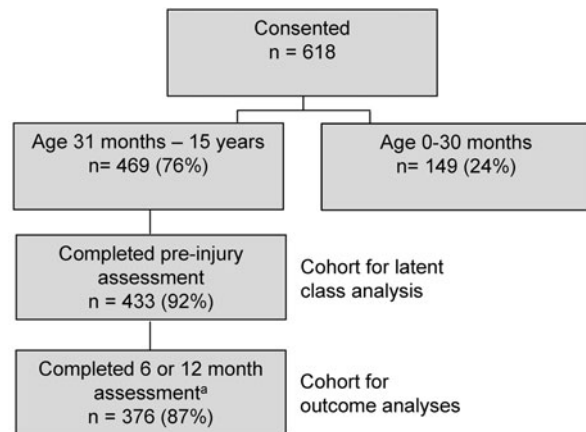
Consented
n = 618

Age 31 months – 15 years
n= 469 (76%)

Age 0-30 months
n= 149 (24%)

Completed pre-injury assessment
n = 433 (92%)

Cohort for latent class analysis

Completed 6 or 12 month assessment$^a$
n = 376 (87%)

Cohort for outcome analyses